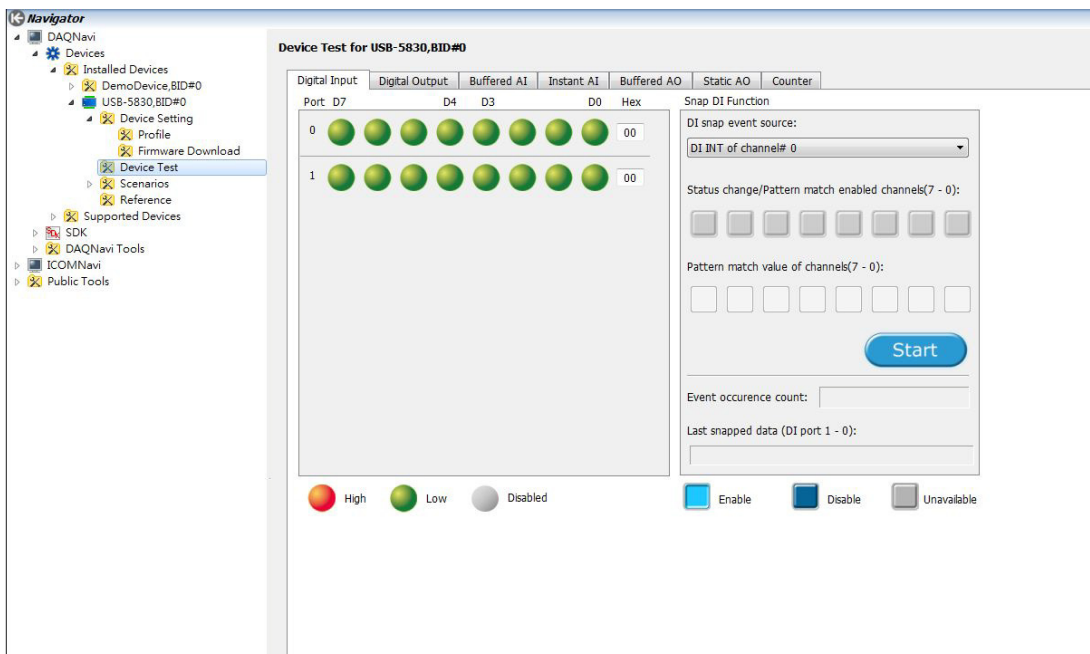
Navigator
DAQNavi
Devices
Installed Devices
DemoDevice,BID#0
USB-5830,BID#0
Device Setting
Profile
Firmware Download
Device Test
Scenarios
Reference
Supported Devices
SDK
DAQNavi Tools
ICOMNavi
Public Tools

Device Test for USB-5830,BID#0

Digital Input | Digital Output | Buffered AI | Instant AI | Buffered AO | Static AO | Counter

Port D7 D4 D3 D0 Hex
0 00
1 00

Snap DI Function
DI snap event source:
DI INT of channel# 0
Status change/Pattern match enabled channels(7 - 0):
Pattern match value of channels(7 - 0):
Start
Event occurence count:
Last snapped data (DI port 1 - 0):

High Low Disabled
Enable Disable Unavailable